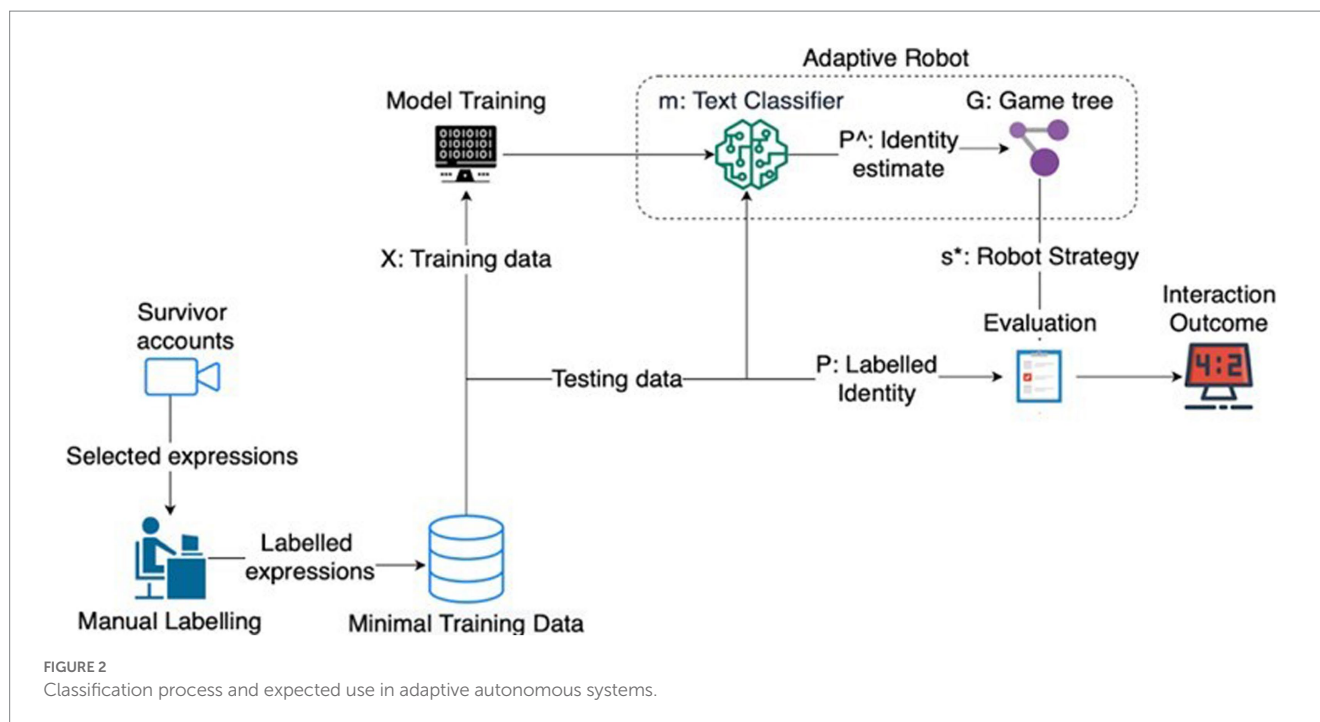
Adaptive Robot

Model Training

m: Text Classifier

G: Game tree

0101010
0101010
0101010

P^: Identity estimate

X: Training data

s*: Robot Strategy

Survivor accounts

Evaluation

Interaction Outcome

Testing data

P: Labelled Identity

4:2

Selected expressions

Labelled expressions

Manual Labelling

Minimal Training Data

FIGURE 2
Classification process and expected use in adaptive autonomous systems.